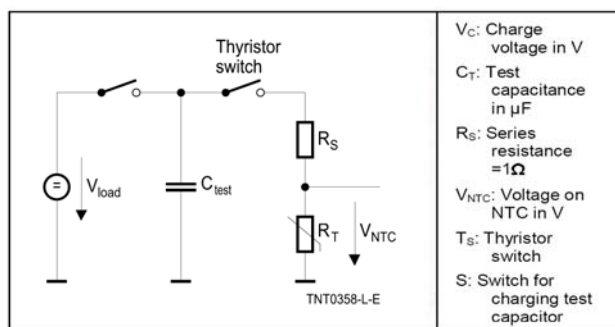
Thyristor switch

=

$V_{load}$

$C_{test}$

$R_S$

$R_T$

$V_{NTC}$

TNT0358-L-E

$V_C$: Charge voltage in V

$C_T$: Test capacitance in µF

$R_S$: Series resistance =1Ω

$V_{NTC}$: Voltage on NTC in V

$T_S$: Thyristor switch

S: Switch for charging test capacitor